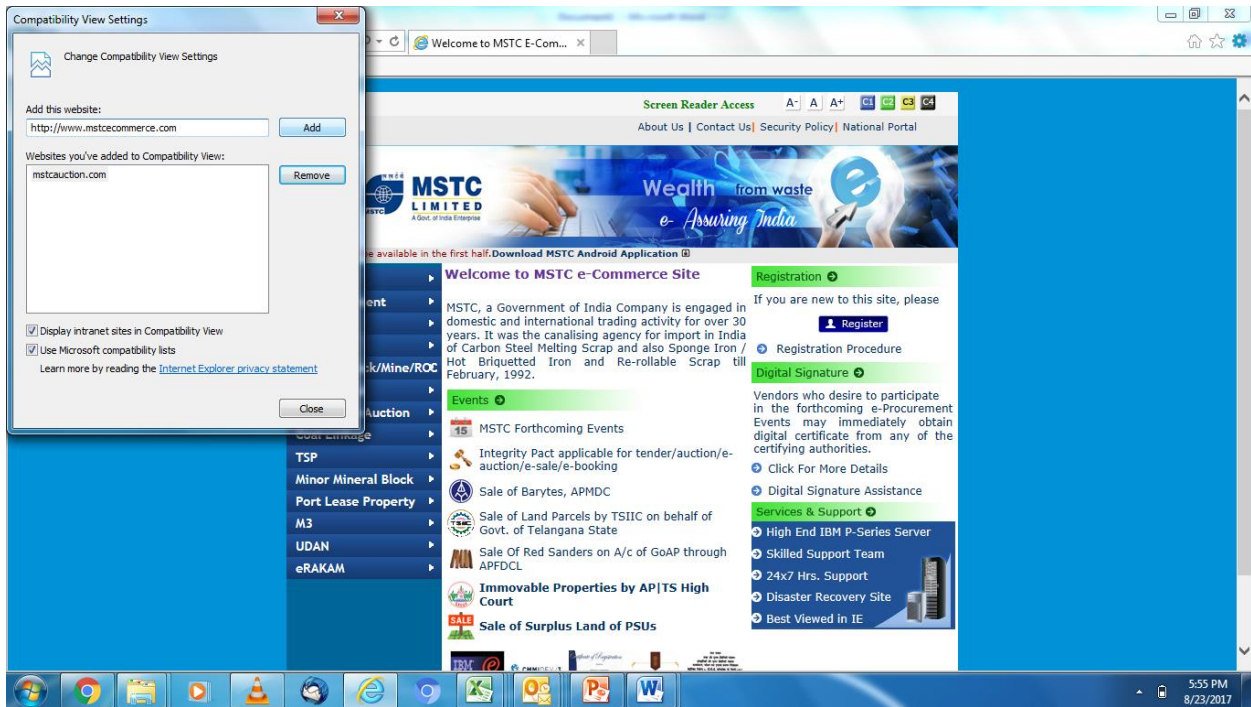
Compatibility View Settings

Change Compatibility View Settings

Add this website:

http://www.mstcecommerce.com

Add

Websites you've added to Compatibility View:

mstcauction.com

Remove

Display intranet sites in Compatibility View

Use Microsoft compatibility lists

Learn more by reading the Internet Explorer privacy statement

Close

Welcome to MSTC E-Com... ×

Screen Reader Access A- A A+ C1 C2 C3 C4

About Us | Contact Us| Security Policy| National Portal

MSTC LIMITED A Govt. of India Enterprise

Wealth from waste e- Assuring India

e available in the first half.Download MSTC Android Application

ent

ck/Mine/ROC

Auction

TSP

Minor Mineral Block

Port Lease Property

M3

UDAN

eRAKAM

Welcome to MSTC e-Commerce Site

MSTC, a Government of India Company is engaged in domestic and international trading activity for over 30 years. It was the canalising agency for import in India of Carbon Steel Melting Scrap and also Sponge Iron / Hot Briquetted Iron and Re-rollable Scrap till February, 1992.

Events

15 MSTC Forthcoming Events

Integrity Pact applicable for tender/auction/e-auction/e-sale/e-booking

Sale of Barytes, APMDC

Sale of Land Parcels by TSIIC on behalf of Govt. of Telangana State

Sale Of Red Sanders on A/c of GoAP through APFDCL

Immovable Properties by AP|TS High Court

SALE Sale of Surplus Land of PSUs

Registration

If you are new to this site, please

Register

Registration Procedure

Digital Signature

Vendors who desire to participate in the forthcoming e-Procurement Events may immediately obtain digital certificate from any of the certifying authorities.

Click For More Details

Digital Signature Assistance

Services & Support

High End IBM P-Series Server

Skilled Support Team

24x7 Hrs. Support

Disaster Recovery Site

Best Viewed in IE

5:55 PM
8/23/2017